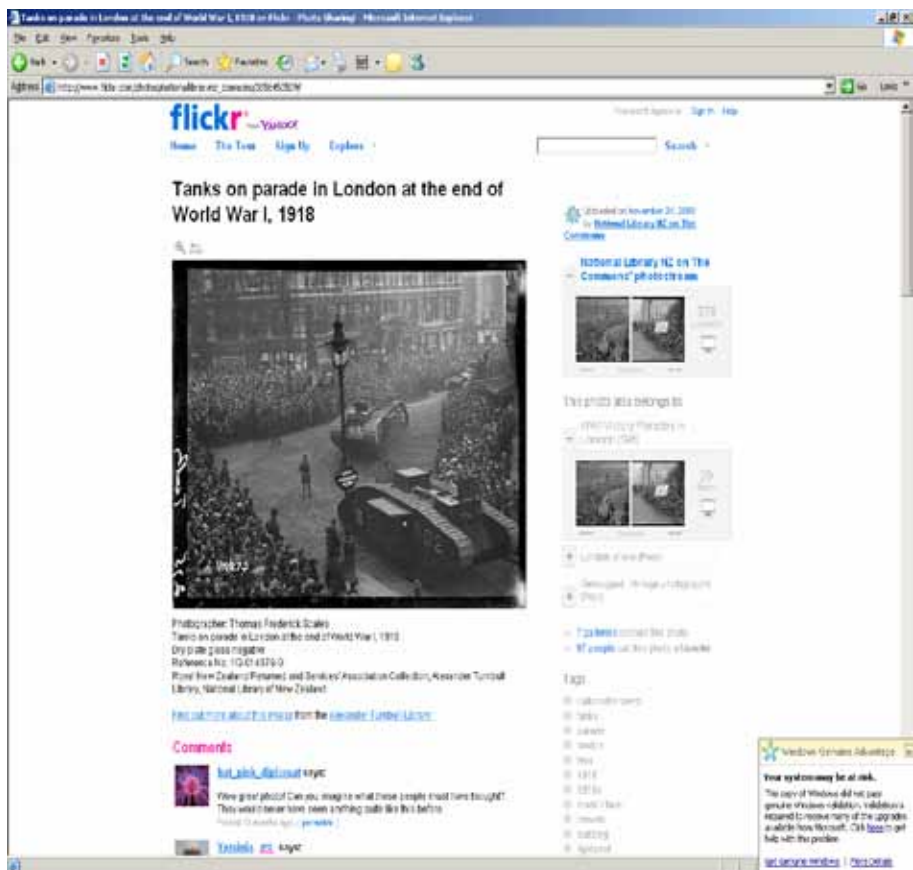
Tanks on parade in London at the end of World War I, 1918 on Flickr - Photo Sharing! - Microsoft Internet Explorer

File Edit View Favorites Tools Help

Back Search Favorites

Address http://www.flickr.com/photos/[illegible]

Go Links

flickr from YAHOO!

Home The Tour Sign Up Explore

Search

Tanks on parade in London at the end of World War I, 1918

Uploaded on November 20, 2008 by National Library NZ on The Commons

National Library NZ on The Commons' photostream

This photo also belongs to:

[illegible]

Photographer: Thomas Frederick Scales
Tanks on parade in London at the end of World War I, 1918
Dry plate glass negative
Reference No: 1/2-014379-G
Royal New Zealand Returned and Services' Association Collection, Alexander Turnbull Library, National Library of New Zealand

Find out more about this image from the Alexander Turnbull Library

Comments

hot_pink_diplomat says:

Wow great photo! Can you imagine what these people must have thought? They would never have seen anything quite like this before.

Posted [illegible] ago ( permalink )

Tags

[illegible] says:

Windows Genuine Advantage

Your system may be at risk.

This copy of Windows did not pass genuine Windows validation. Validation is required to receive many of the upgrades available from Microsoft. Click here to get help with this problem.

Get genuine Windows | More Details